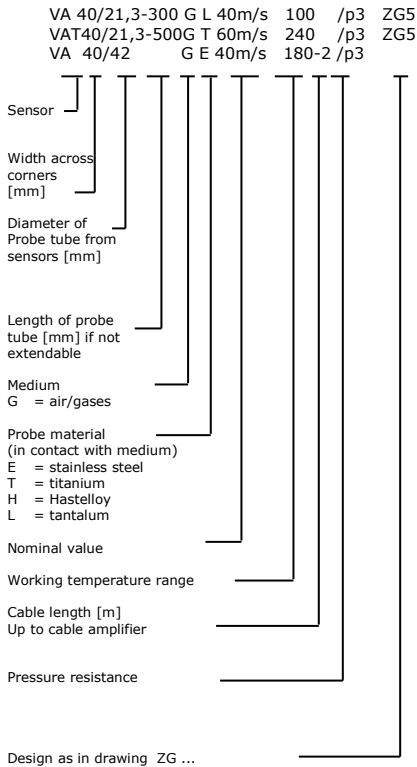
VA 40/21,3-300 G L 40m/s 100 /p3 ZG5
VAT40/21,3-500G T 60m/s 240 /p3 ZG5
VA 40/42 G E 40m/s 180-2 /p3

Sensor

Width across corners [mm]

Diameter of Probe tube from sensors [mm]

Length of probe tube [mm] if not extendable

Medium
G = air/gases

Probe material (in contact with medium)
E = stainless steel
T = titanium
H = Hastelloy
L = tantalum

Nominal value

Working temperature range

Cable length [m]
Up to cable amplifier

Pressure resistance

Design as in drawing ZG ...